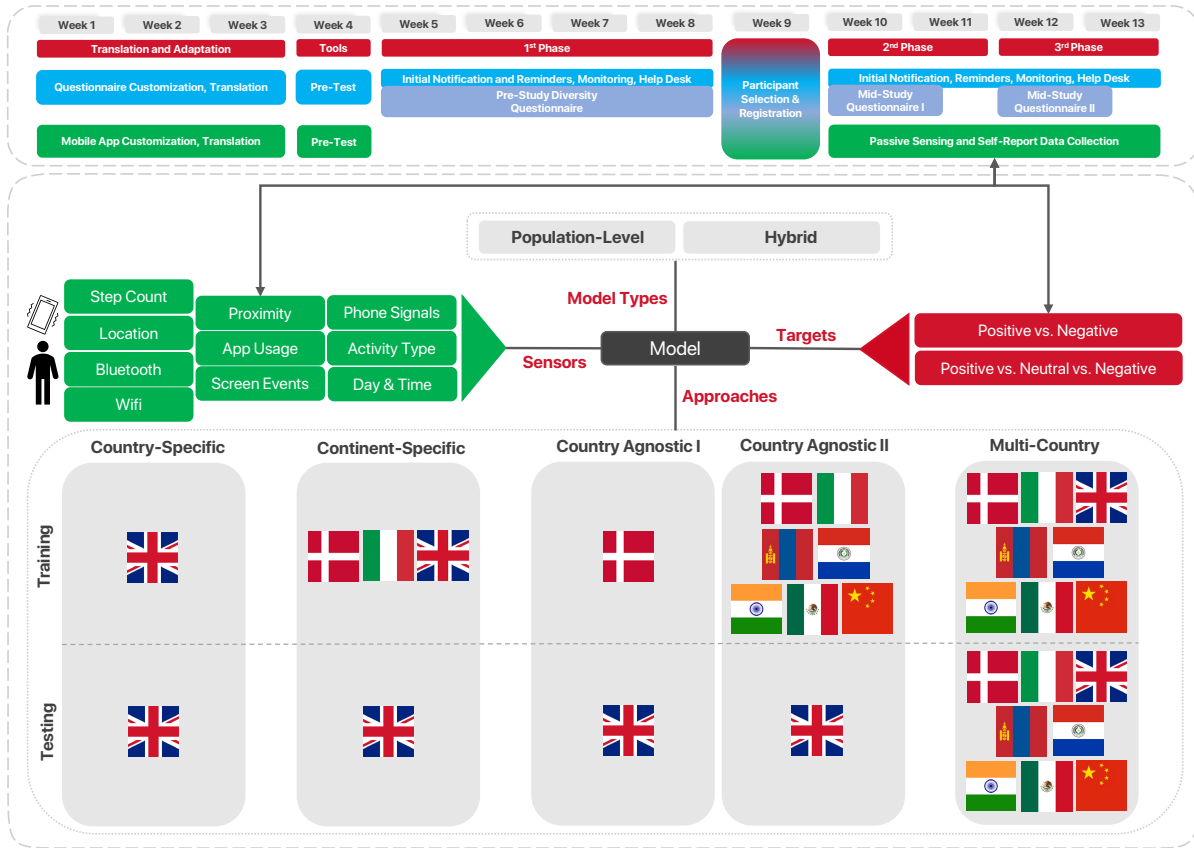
Week 1 Week 2 Week 3 Week 4 Week 5 Week 6 Week 7 Week 8 Week 9 Week 10 Week 11 Week 12 Week 13

Translation and Adaptation
Tools
1st Phase
2nd Phase
3rd Phase

Questionnaire Customization, Translation
Pre-Test
Initial Notification and Reminders, Monitoring, Help Desk
Pre-Study Diversity Questionnaire
Participant Selection & Registration
Initial Notification and Reminders, Monitoring, Help Desk
Mid-Study Questionnaire I
Mid-Study Questionnaire II

Mobile App Customization, Translation
Pre-Test
Passive Sensing and Self-Report Data Collection

Population-Level
Hybrid

Model Types

Step Count
Location
Bluetooth
Wifi
Proximity
App Usage
Screen Events
Phone Signals
Activity Type
Day & Time

Sensors
Model
Targets

Positive vs. Negative
Positive vs. Neutral vs. Negative

Approaches

Country-Specific
Continent-Specific
Country Agnostic I
Country Agnostic II
Multi-Country

Training
Testing